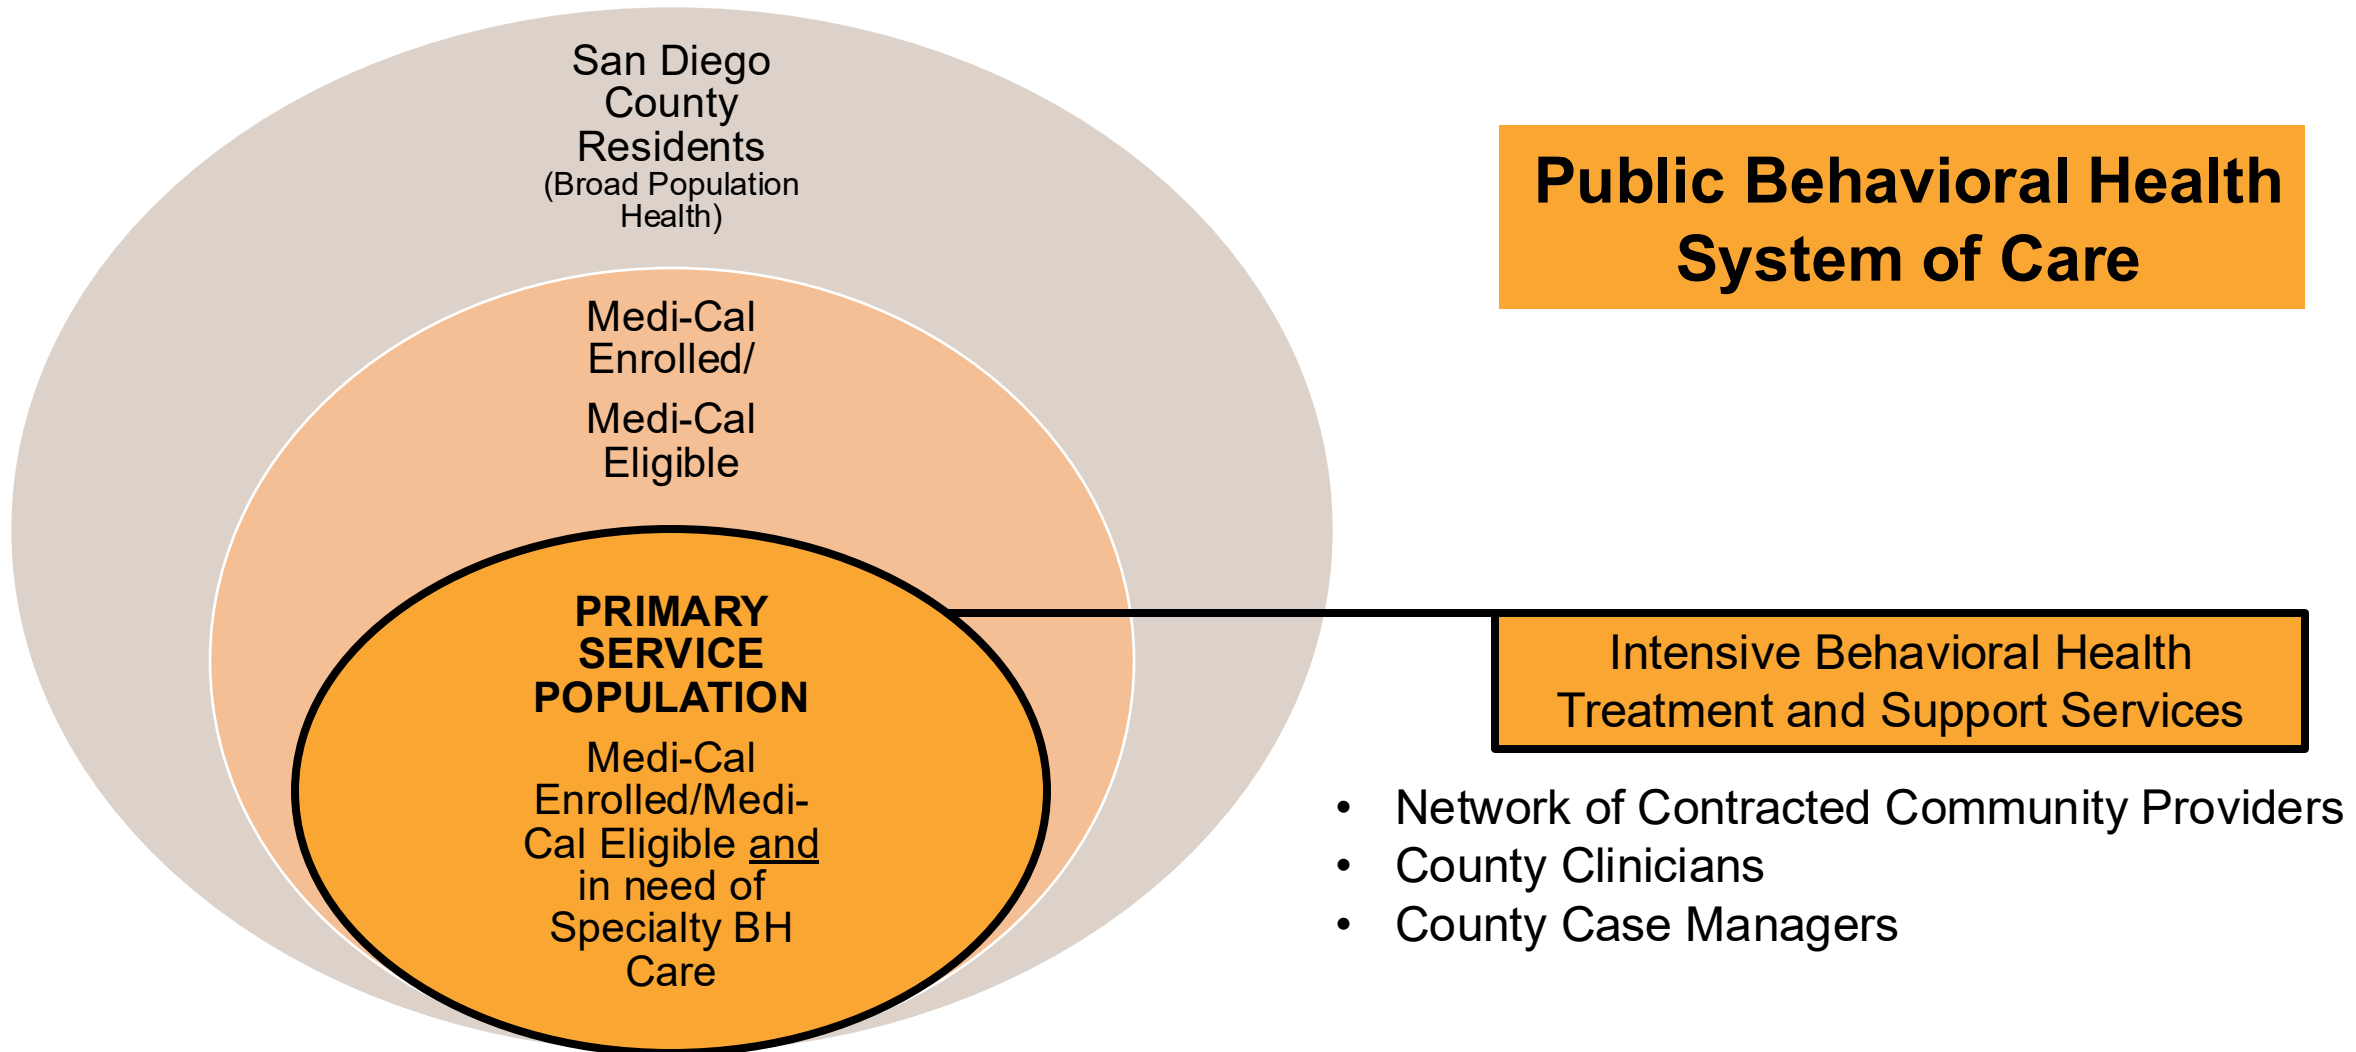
San Diego County Residents
(Broad Population Health)

Medi-Cal Enrolled/

Medi-Cal Eligible

PRIMARY SERVICE POPULATION

Medi-Cal Enrolled/Medi-Cal Eligible and in need of Specialty BH Care

Public Behavioral Health System of Care

Intensive Behavioral Health Treatment and Support Services

- Network of Contracted Community Providers
- County Clinicians
- County Case Managers